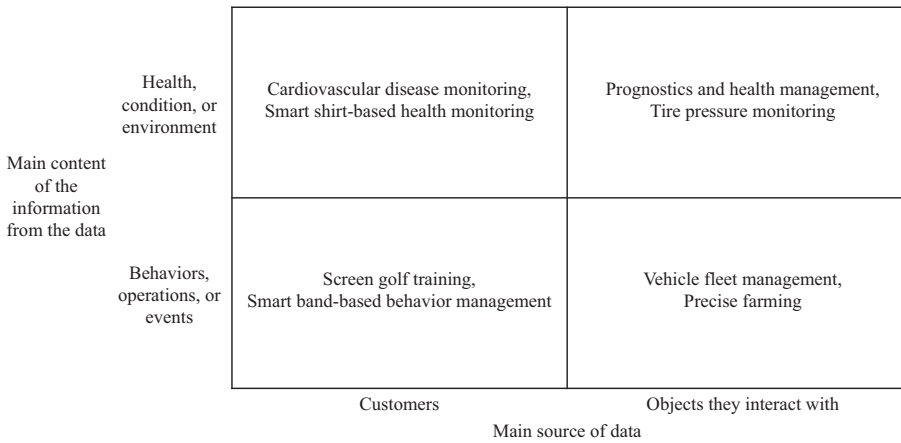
Main content of the information from the data

Health, condition, or environment

Cardiovascular disease monitoring, Smart shirt-based health monitoring

Prognostics and health management, Tire pressure monitoring

Behaviors, operations, or events

Screen golf training, Smart band-based behavior management

Vehicle fleet management, Precise farming

Customers

Objects they interact with

Main source of data